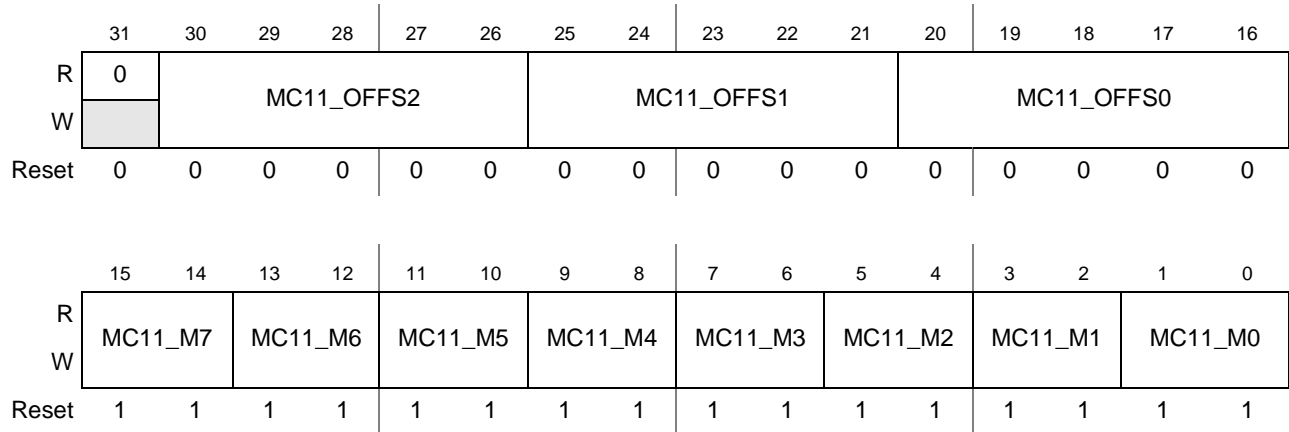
| | 31 | 30 | 29 | 28 | 27 | 26 | 25 | 24 | 23 | 22 | 21 | 20 | 19 | 18 | 17 | 16 |
|---|---|---|---|---|---|---|---|---|---|---|---|---|---|---|---|---|
| R | 0 | MC11_OFFS2 | | | | | MC11_OFFS1 | | | | | MC11_OFFS0 | | | | |
| W | | | | | | | | | | | | | | | | |
| Reset | 0 | 0 | 0 | 0 | 0 | 0 | 0 | 0 | 0 | 0 | 0 | 0 | 0 | 0 | 0 | 0 |

| | 15 | 14 | 13 | 12 | 11 | 10 | 9 | 8 | 7 | 6 | 5 | 4 | 3 | 2 | 1 | 0 |
|---|---|---|---|---|---|---|---|---|---|---|---|---|---|---|---|---|
| R | MC11_M7 | | MC11_M6 | | MC11_M5 | | MC11_M4 | | MC11_M3 | | MC11_M2 | | MC11_M1 | | MC11_M0 | |
| W | | | | | | | | | | | | | | | | |
| Reset | 1 | 1 | 1 | 1 | 1 | 1 | 1 | 1 | 1 | 1 | 1 | 1 | 1 | 1 | 1 | 1 |